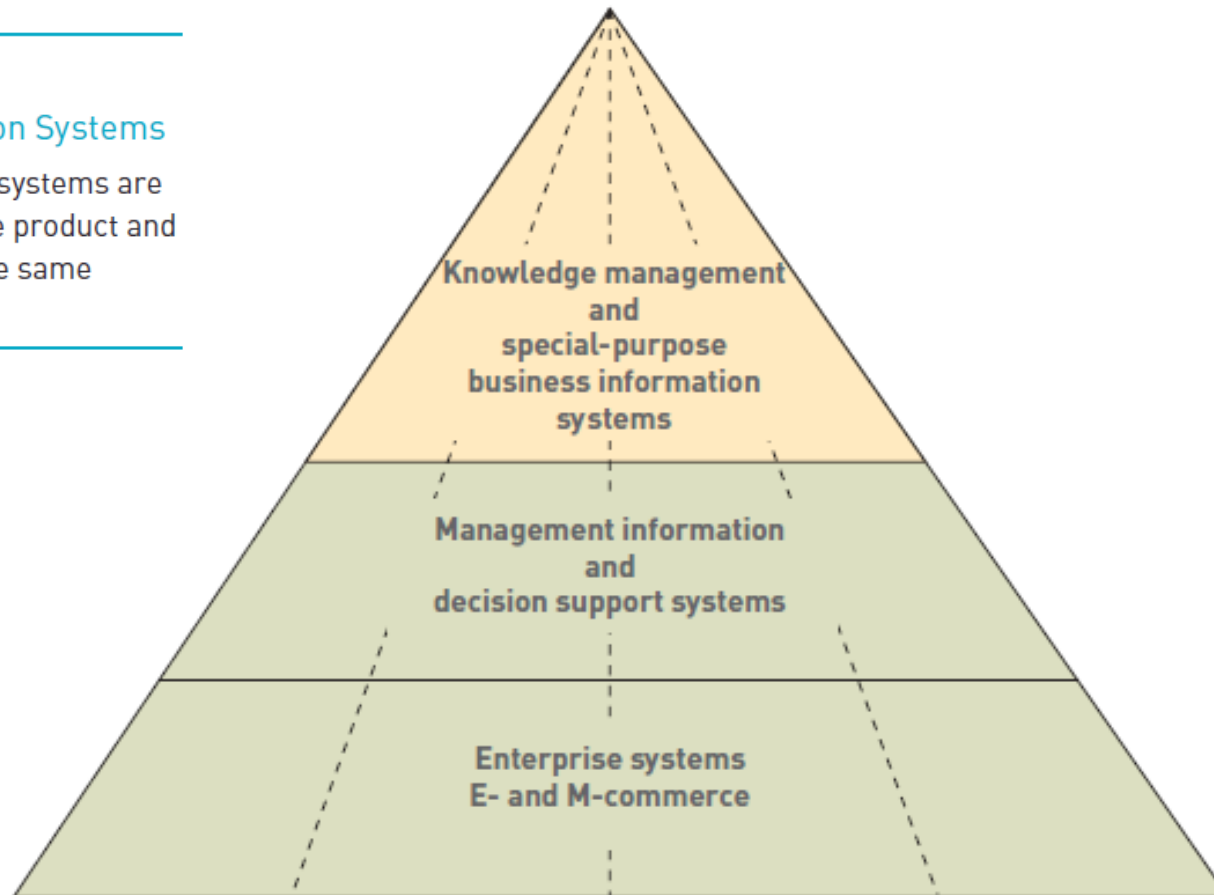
on Systems

systems are
e product and
e same

Knowledge management
and
special-purpose
business information
systems

Management information
and
decision support systems

Enterprise systems
E- and M-commerce